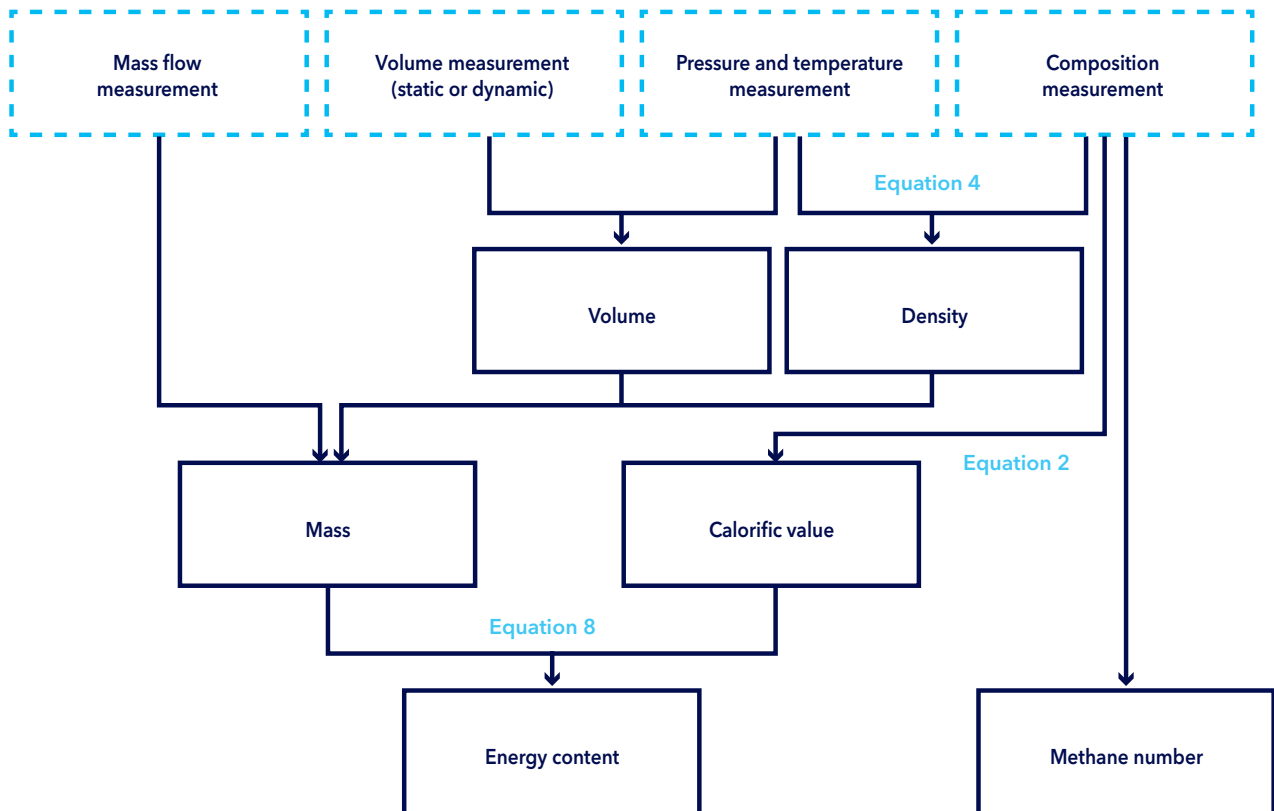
Mass flow measurement

Volume measurement (static or dynamic)

Pressure and temperature measurement

Composition measurement

Equation 4

Volume

Density

Equation 2

Mass

Calorific value

Equation 8

Energy content

Methane number